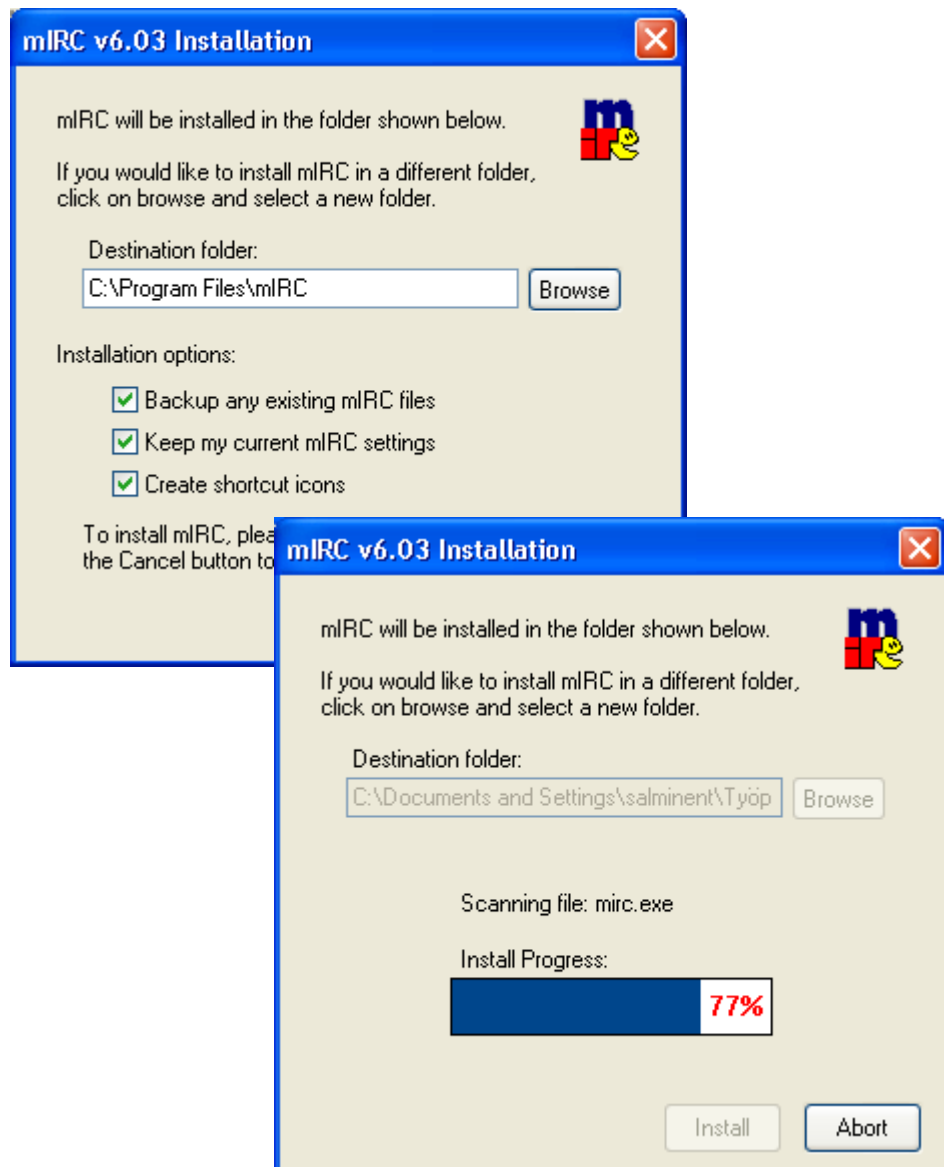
mIRC v6.03 Installation

mIRC will be installed in the folder shown below.

If you would like to install mIRC in a different folder, click on browse and select a new folder.

Destination folder:

C:\Program Files\mIRC

Browse

Installation options:

Backup any existing mIRC files

Keep my current mIRC settings

Create shortcut icons

To install mIRC, plea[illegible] the Cancel button to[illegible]

mIRC v6.03 Installation

mIRC will be installed in the folder shown below.

If you would like to install mIRC in a different folder, click on browse and select a new folder.

Destination folder:

C:\Documents and Settings\salminent\Työp

Browse

Scanning file: mirc.exe

Install Progress:

77%

Install

Abort